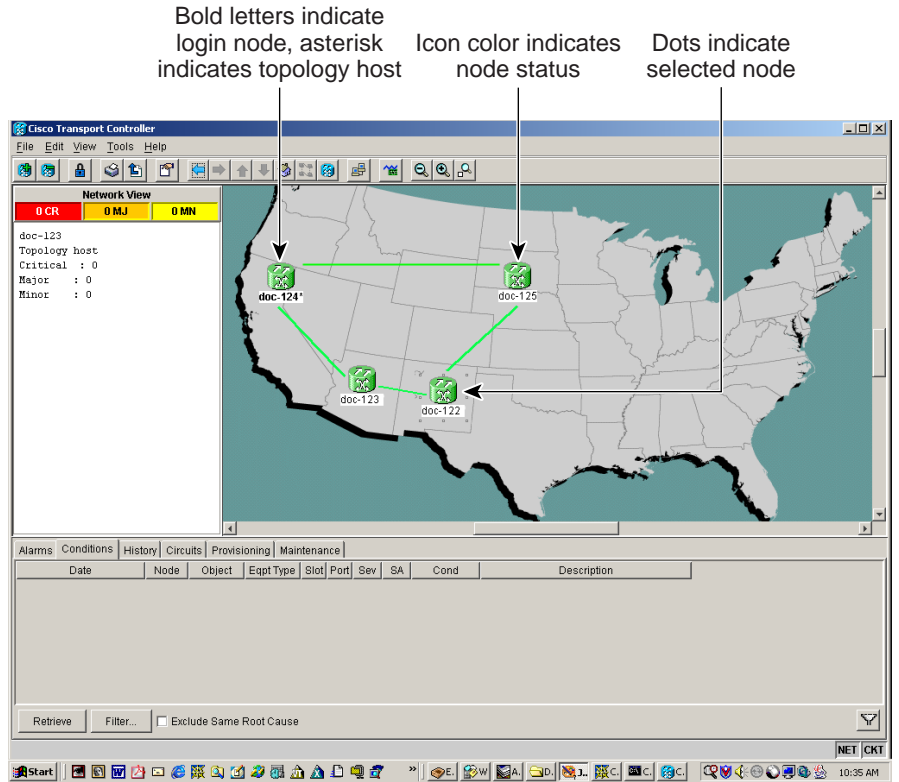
Bold letters indicate login node, asterisk indicates topology host

Icon color indicates node status

Dots indicate selected node

Cisco Transport Controller

File Edit View Tools Help

Network View

| 0 CR | 0 MJ | 0 MN |
|---|---|---|

doc-123
Topology host
Critical : 0
Major : 0
Minor : 0

doc-124*

doc-125

doc-123

doc-122

Alarms Conditions History Circuits Provisioning Maintenance

| Date | Node | Object | Eqpt Type | Slot | Port | Sev | SA | Cond | Description |
|---|---|---|---|---|---|---|---|---|---|

Retrieve Filter... Exclude Same Root Cause

NET CKT

Start E. W A. D. J. C. C. C. 10:35 AM